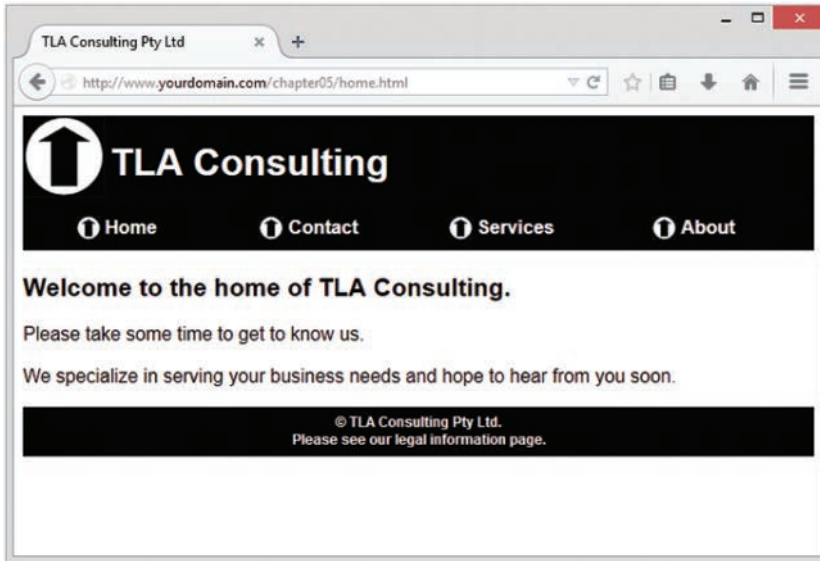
TLA Consulting Pty Ltd

http://www.yourdomain.com/chapter05/home.html

TLA Consulting

Home Contact Services About

Welcome to the home of TLA Consulting.

Please take some time to get to know us.

We specialize in serving your business needs and hope to hear from you soon.

© TLA Consulting Pty Ltd.
Please see our legal information page.